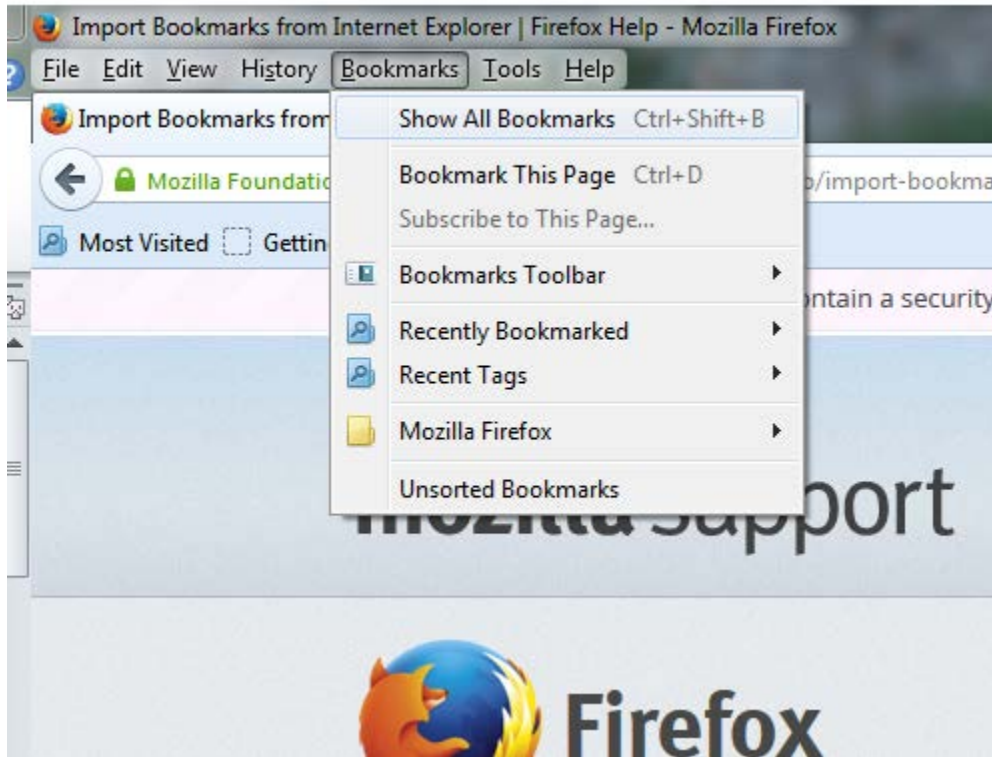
Import Bookmarks from Internet Explorer | Firefox Help - Mozilla Firefox

File Edit View History Bookmarks Tools Help

Import Bookmarks from

Mozilla Foundatio

/import-bookma

Most Visited Gettin

ontain a security

Show All Bookmarks Ctrl+Shift+B

Bookmark This Page Ctrl+D

Subscribe to This Page...

Bookmarks Toolbar

Recently Bookmarked

Recent Tags

Mozilla Firefox

Unsorted Bookmarks

mozilla support

Firefox